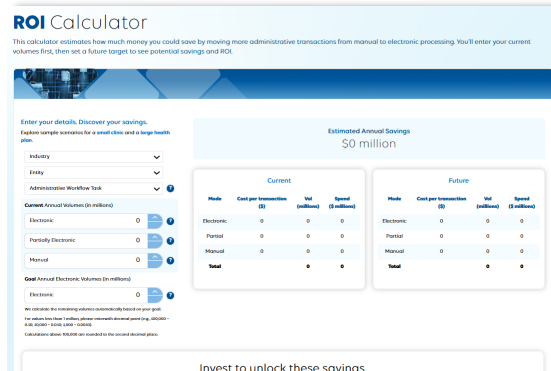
ROI Calculator

This calculator estimates how much money you could save by moving more administrative transactions from manual to electronic processing. You'll enter your current volumes first, then set a future target to see potential savings and ROI.

Enter your details. Discover your savings.

Explore sample scenarios for a small clinic and a large health plan.

Industry

Entity

Administrative Workflow Task

Current Annual Volumes (in millions)

Electronic 0

Partially Electronic 0

Manual 0

Goal Annual Electronic Volumes (in millions)

Electronic 0

We calculate the remaining volumes automatically based on your goal.

For values less than 1 million, please use a decimal point (e.g., 500,000 = 0.50, 10,000 = 0.010, 1,000 = 0.001).

Calculations above 100,000 are rounded to the second decimal place.

Estimated Annual Savings
$0 million

Current

| Mode | Cost per transaction ($) | Vol (millions) | Spend ($ millions) |
|---|---|---|---|
| Electronic | 0 | 0 | 0 |
| Partial | 0 | 0 | 0 |
| Manual | 0 | 0 | 0 |
| Total | | 0 | 0 |

Future

| Mode | Cost per transaction ($) | Vol (millions) | Spend ($ millions) |
|---|---|---|---|
| Electronic | 0 | 0 | 0 |
| Partial | 0 | 0 | 0 |
| Manual | 0 | 0 | 0 |
| Total | | 0 | 0 |

Invest to unlock these savings